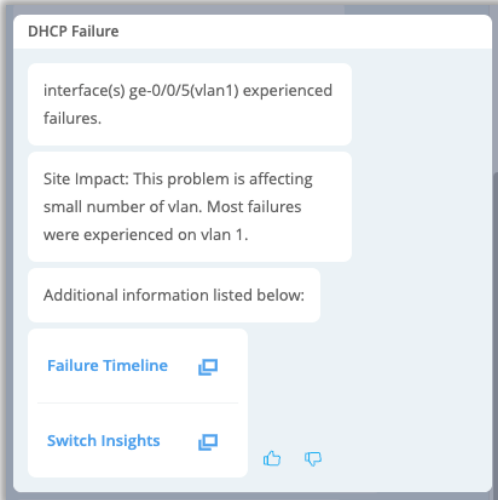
DHCP Failure

interface(s) ge-0/0/5(vlan1) experienced failures.

Site Impact: This problem is affecting small number of vlan. Most failures were experienced on vlan 1.

Additional information listed below:

Failure Timeline

Switch Insights